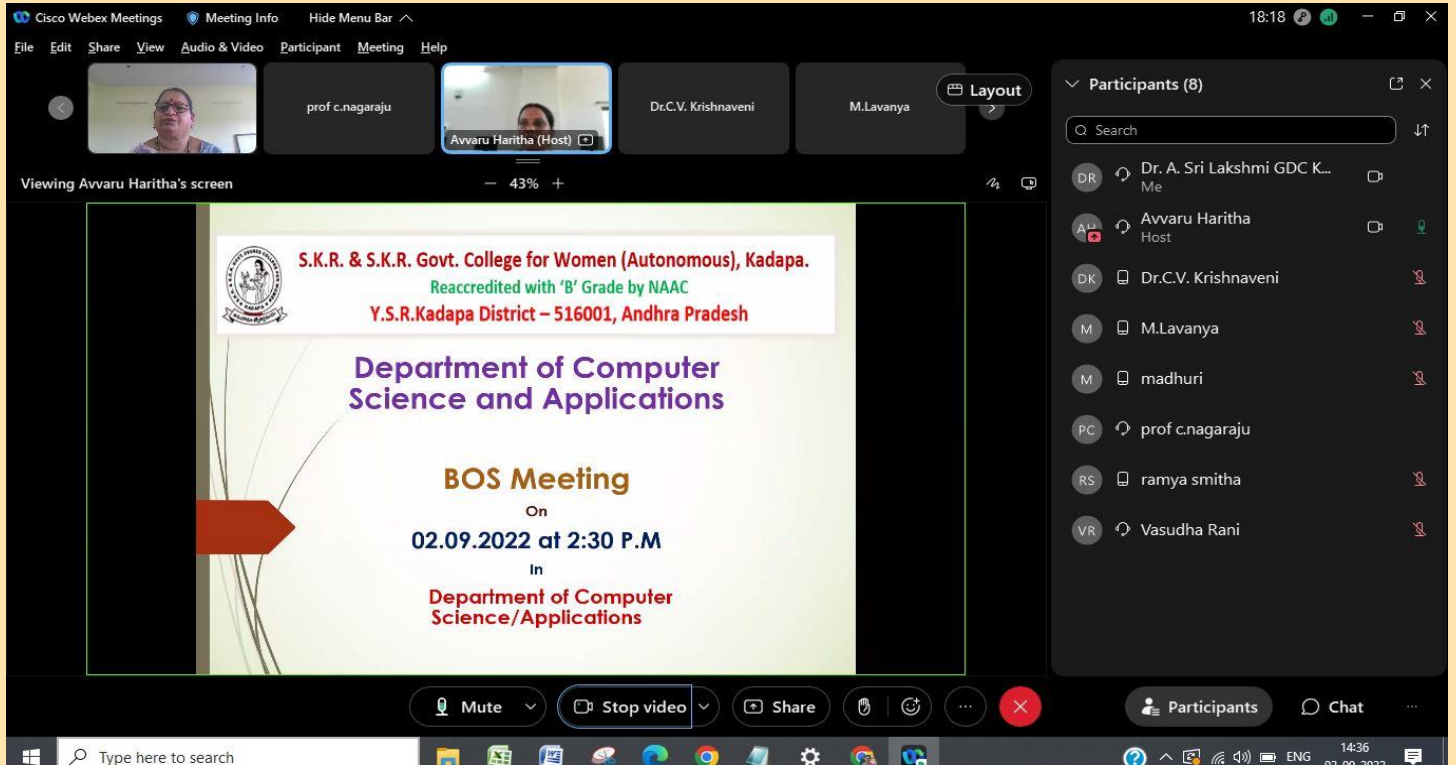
Cisco Webex Meetings   Meeting Info   Hide Menu Bar

18:18

File  Edit  Share  View  Audio & Video  Participant  Meeting  Help

prof c.nagaraju
Avvaru Haritha (Host)
Dr.C.V. Krishnaveni
M.Lavanya
Layout

Viewing Avvaru Haritha's screen
— 43% +

S.K.R. & S.K.R. Govt. College for Women (Autonomous), Kadapa.
Reaccredited with 'B' Grade by NAAC
Y.S.R.Kadapa District – 516001, Andhra Pradesh

Department of Computer Science and Applications

BOS Meeting
On
02.09.2022 at 2:30 P.M
In
Department of Computer Science/Applications

Participants (8)
Search
DR Dr. A. Sri Lakshmi GDC K...
Me
AH Avvaru Haritha
Host
DK Dr.C.V. Krishnaveni
M M.Lavanya
M madhuri
PC prof c.nagaraju
RS ramya smitha
VR Vasudha Rani

Mute
Stop video
Share
Participants
Chat

Type here to search
ENG
14:36
02-09-2022